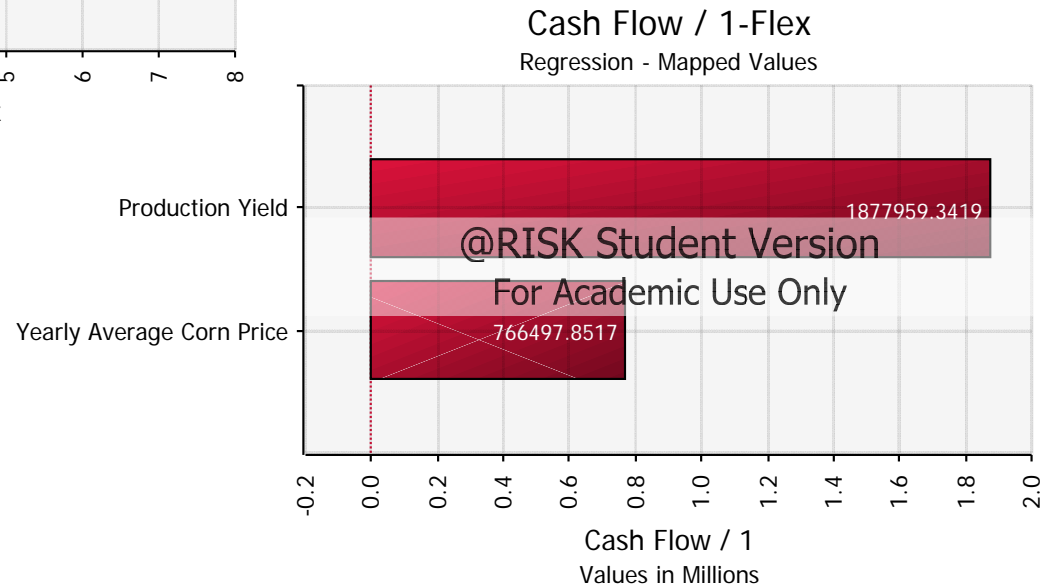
5
6
7
8

Cash Flow / 1-Flex
Regression - Mapped Values

Production Yield
1877959.3419
@RISK Student Version
For Academic Use Only
Yearly Average Corn Price
766497.8517

-0.2
0.0
0.2
0.4
0.6
0.8
1.0
1.2
1.4
1.6
1.8
2.0

Cash Flow / 1
Values in Millions